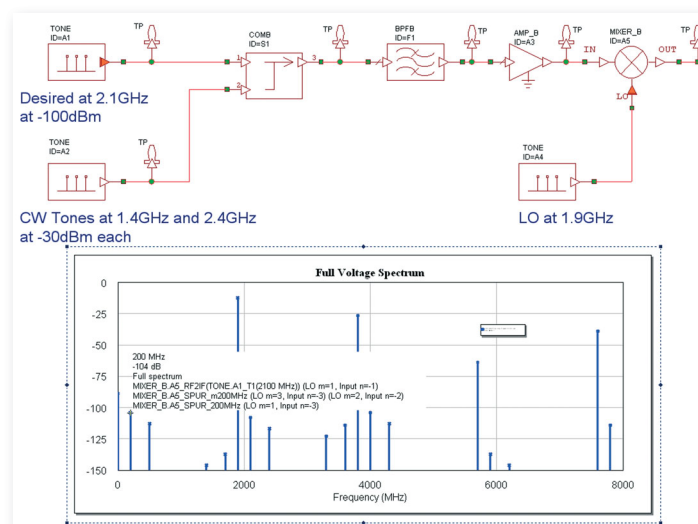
TONE
ID=A1

TP

COMB
ID=S1

1
2
3

TP

BPFB
ID=F1

TP

AMP_B
ID=A3

TP

MIXER_B
ID=A5

IN

OUT

TP

LO

Desired at 2.1GHz
at -100dBm

TONE
ID=A2

TP

TONE
ID=A4

CW Tones at 1.4GHz and 2.4GHz
at -30dBm each

LO at 1.9GHz

Full Voltage Spectrum

0
-25
-50
-75
-100
-125
-150

200 MHz
-104 dB
Full spectrum
MIXER_B.A5_RF2IF(TONE.A1_T1(2100 MHz)) (LO m=1, Input n=-1)
MIXER_B.A5_SPUR_m200MHz (LO m=3, Input n=-3) (LO m=2, Input n=-2)
MIXER_B.A5_SPUR_200MHz (LO m=1, Input n=-3)

0
2000
4000
6000
8000
Frequency (MHz)